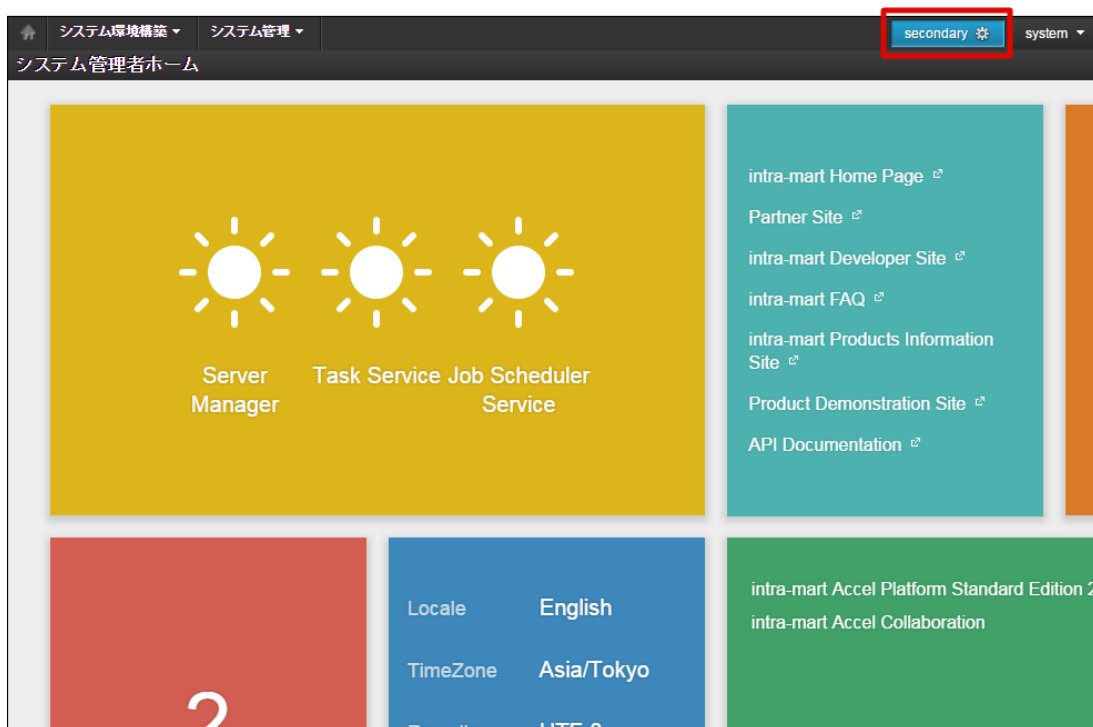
システム環境構築 ▾ システム管理 ▾ secondary system ▾

システム管理者ホーム

Server Manager

Task Service

Job Scheduler Service

intra-mart Home Page

Partner Site

intra-mart Developer Site

intra-mart FAQ

intra-mart Products Information Site

Product Demonstration Site

API Documentation

2

| Locale | English |
|---|---|
| TimeZone | Asia/Tokyo |
| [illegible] | UTF-8 |

intra-mart Accel Platform Standard Edition 2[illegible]

intra-mart Accel Collaboration